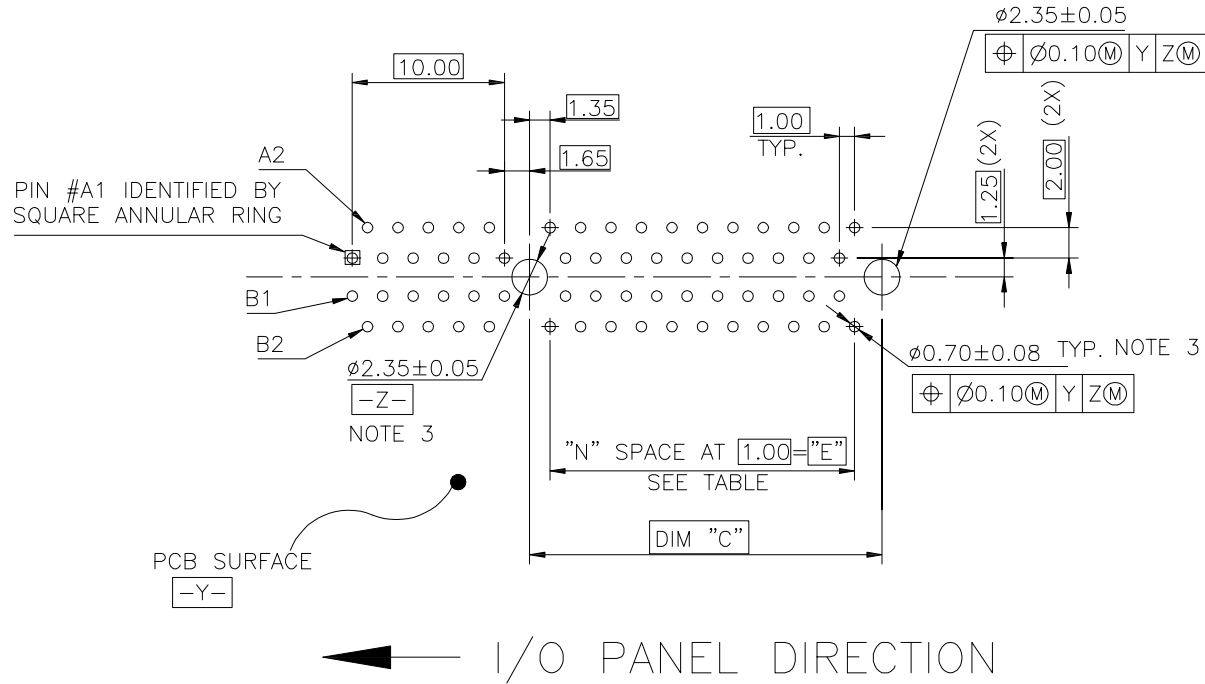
ø2.35±0.05

⊕ | Ø0.10Ⓜ | Y | ZⓂ

10.00

1.35

1.00 TYP.

(2X)

1.25 (2X)

2.00

1.65

A2

PIN #A1 IDENTIFIED BY SQUARE ANNULAR RING

B1

B2

ø2.35±0.05

-Z-

NOTE 3

ø0.70±0.08 TYP. NOTE 3

⊕ | Ø0.10Ⓜ | Y | ZⓂ

"N" SPACE AT 1.00="E"

SEE TABLE

DIM "C"

PCB SURFACE

-Y-

I/O PANEL DIRECTION